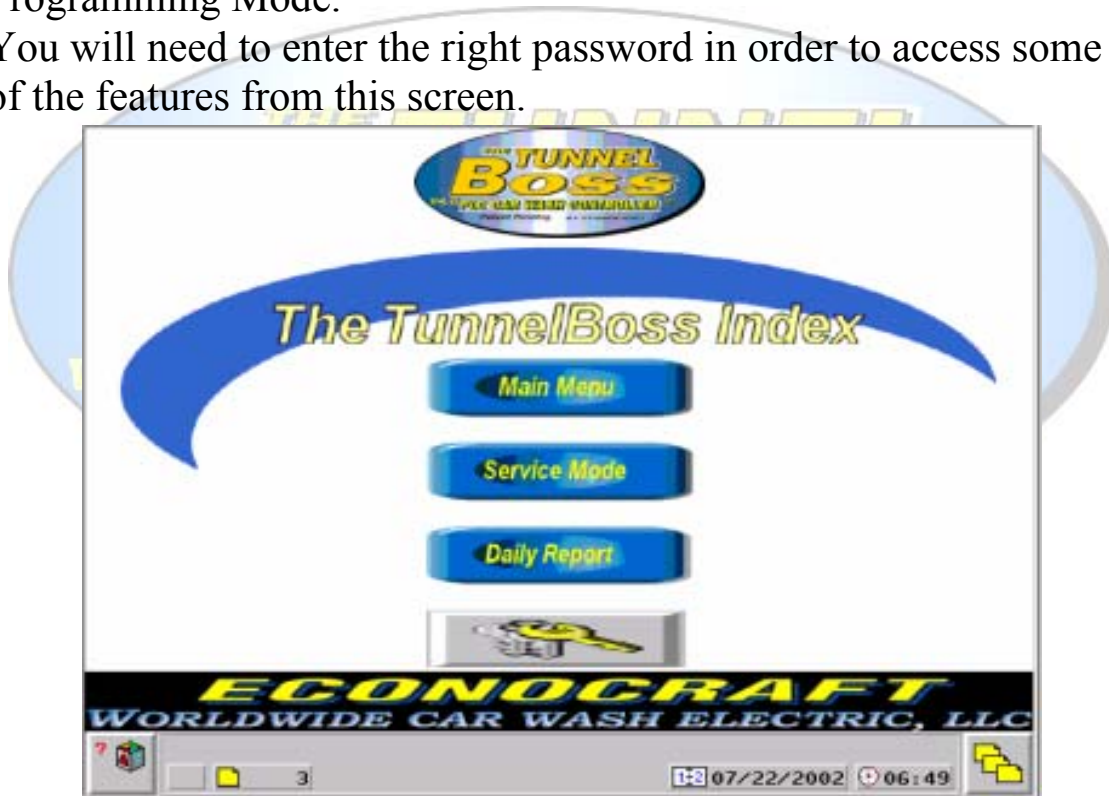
rogramming Mode.

You will need to enter the right password in order to access some of the features from this screen.

THE TUNNEL BOSS

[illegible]

The TunnelBoss Index

Main Menu

Service Mode

Daily Report

ECONOCRAFT

WORLDWIDE CAR WASH ELECTRIC, LLC

3

07/22/2002 06:49